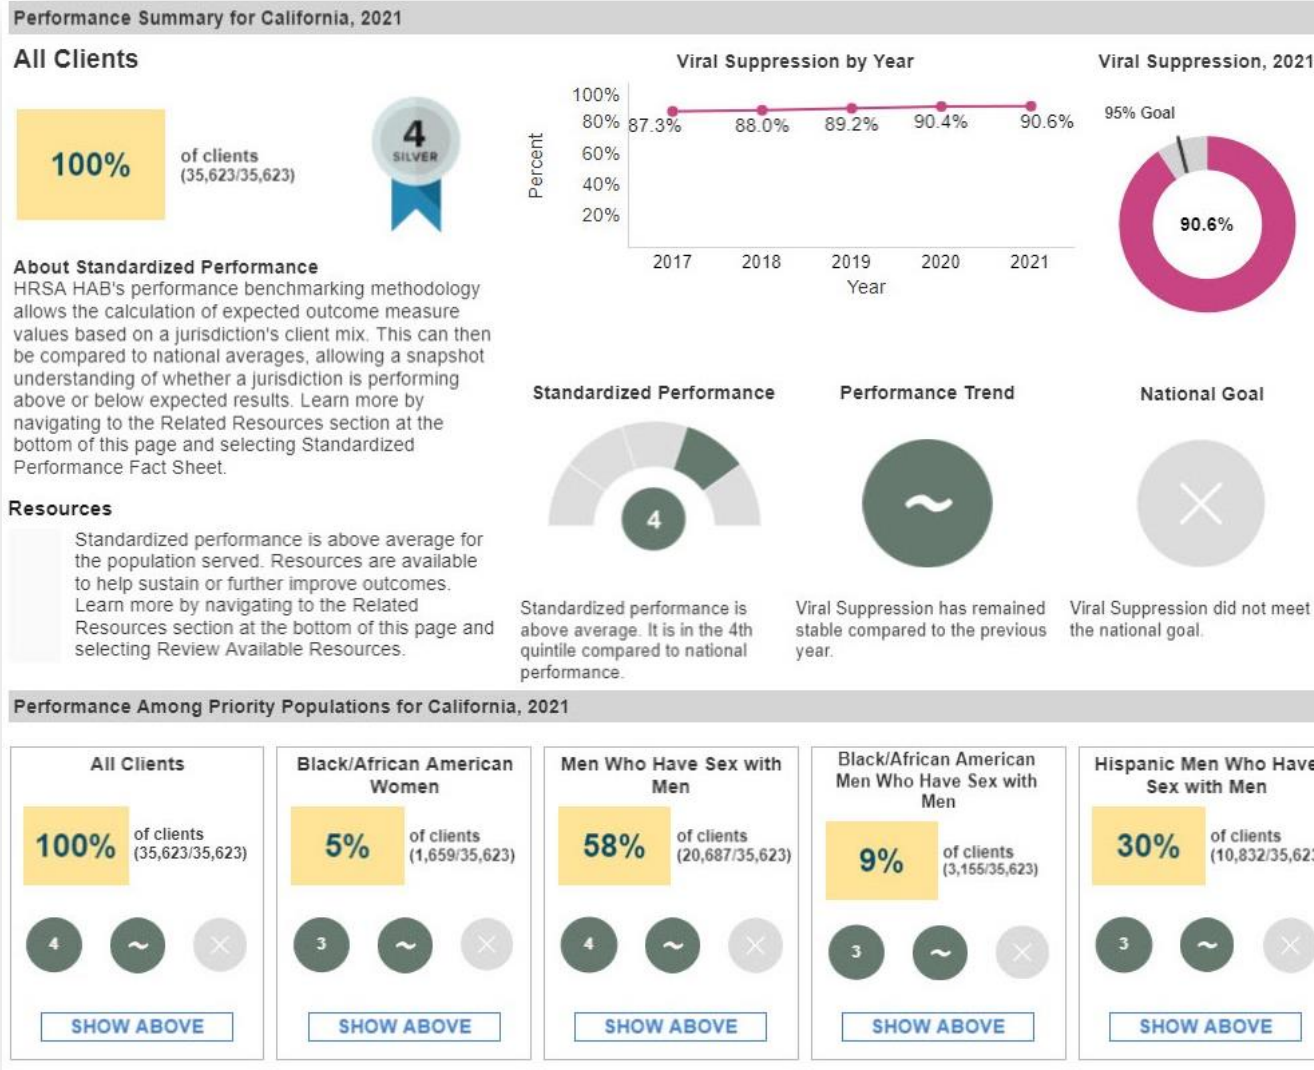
Performance Summary for California, 2021

All Clients

100% of clients (35,623/35,623)

4 SILVER

About Standardized Performance
HRSA HAB's performance benchmarking methodology allows the calculation of expected outcome measure values based on a jurisdiction's client mix. This can then be compared to national averages, allowing a snapshot understanding of whether a jurisdiction is performing above or below expected results. Learn more by navigating to the Related Resources section at the bottom of this page and selecting Standardized Performance Fact Sheet.

Resources
Standardized performance is above average for the population served. Resources are available to help sustain or further improve outcomes. Learn more by navigating to the Related Resources section at the bottom of this page and selecting Review Available Resources.

Viral Suppression by Year

100%
80%
60%
40%
20%
Percent

87.3% 88.0% 89.2% 90.4% 90.6%

2017 2018 2019 2020 2021
Year

Viral Suppression, 2021

95% Goal

90.6%

Standardized Performance

4

Standardized performance is above average. It is in the 4th quintile compared to national performance.

Performance Trend

~

Viral Suppression has remained stable compared to the previous year.

National Goal

Viral Suppression did not meet the national goal.

Performance Among Priority Populations for California, 2021

All Clients
100% of clients (35,623/35,623)
4 ~
SHOW ABOVE

Black/African American Women
5% of clients (1,659/35,623)
3 ~
SHOW ABOVE

Men Who Have Sex with Men
58% of clients (20,687/35,623)
4 ~
SHOW ABOVE

Black/African American Men Who Have Sex with Men
9% of clients (3,155/35,623)
3 ~
SHOW ABOVE

Hispanic Men Who Have Sex with Men
30% of clients (10,832/35,62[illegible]
3 ~
SHOW ABOVE